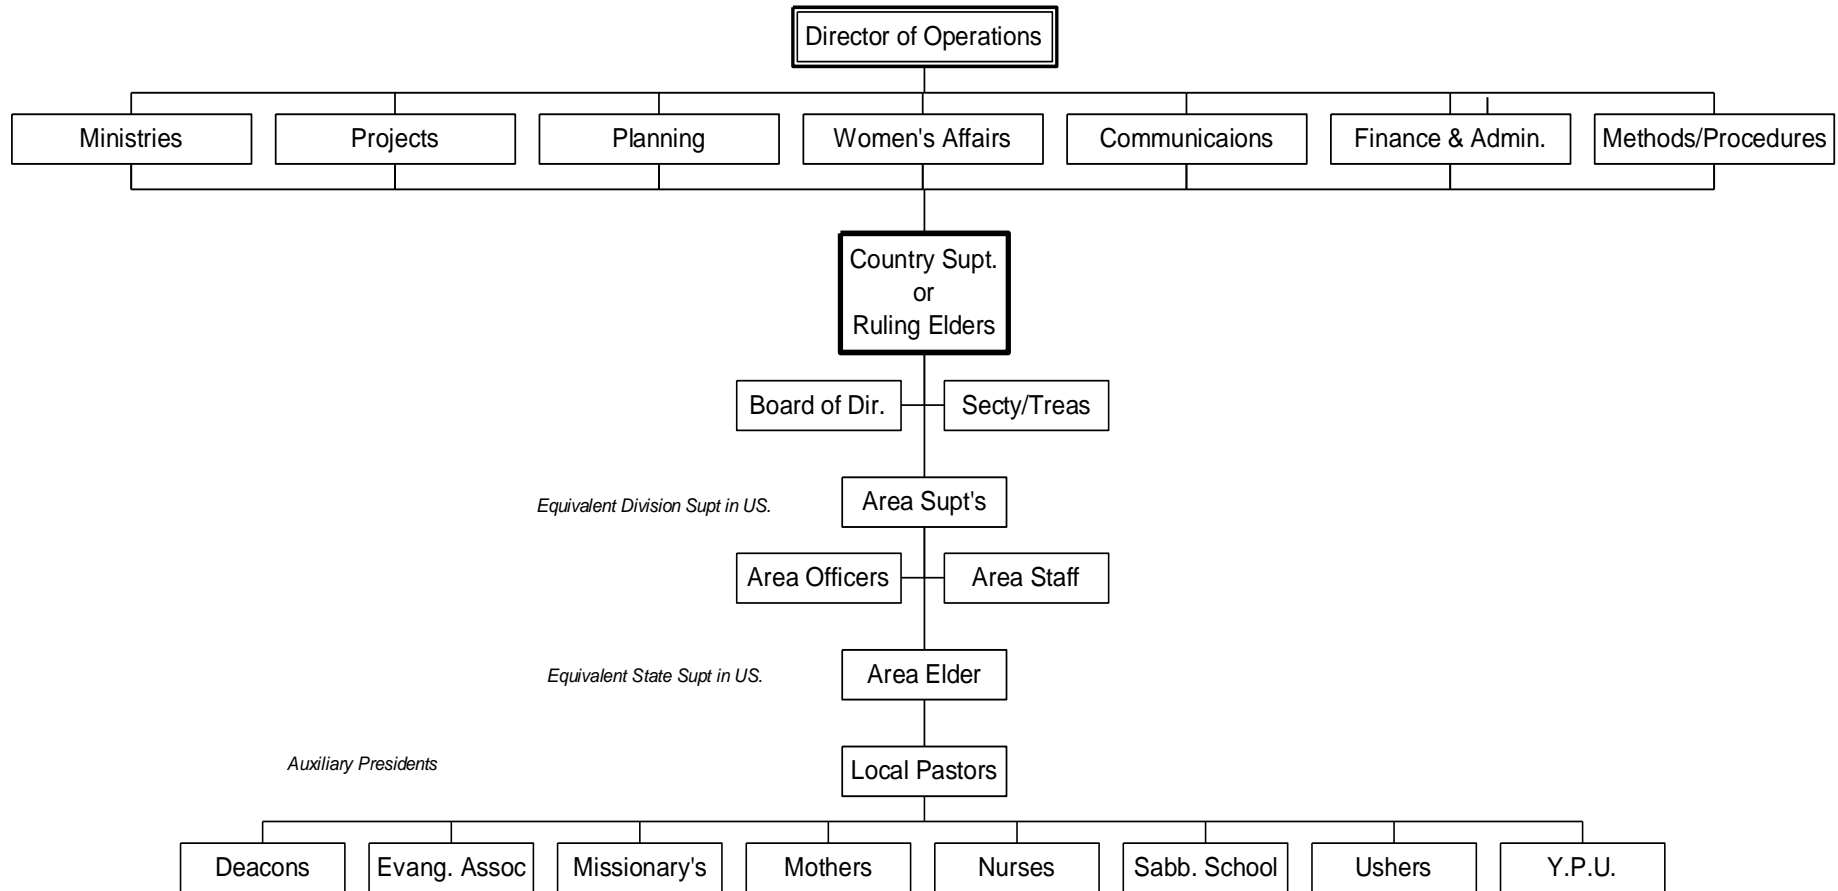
Director of Operations

Ministries

Projects

Planning

Women's Affairs

Communicaions

Finance & Admin.

Methods/Procedures

Country Supt. or Ruling Elders

Board of Dir.

Secty/Treas

Equivalent Division Supt in US.

Area Supt's

Area Officers

Area Staff

Equivalent State Supt in US.

Area Elder

Auxiliary Presidents

Local Pastors

Deacons

Evang. Assoc

Missionary's

Mothers

Nurses

Sabb. School

Ushers

Y.P.U.